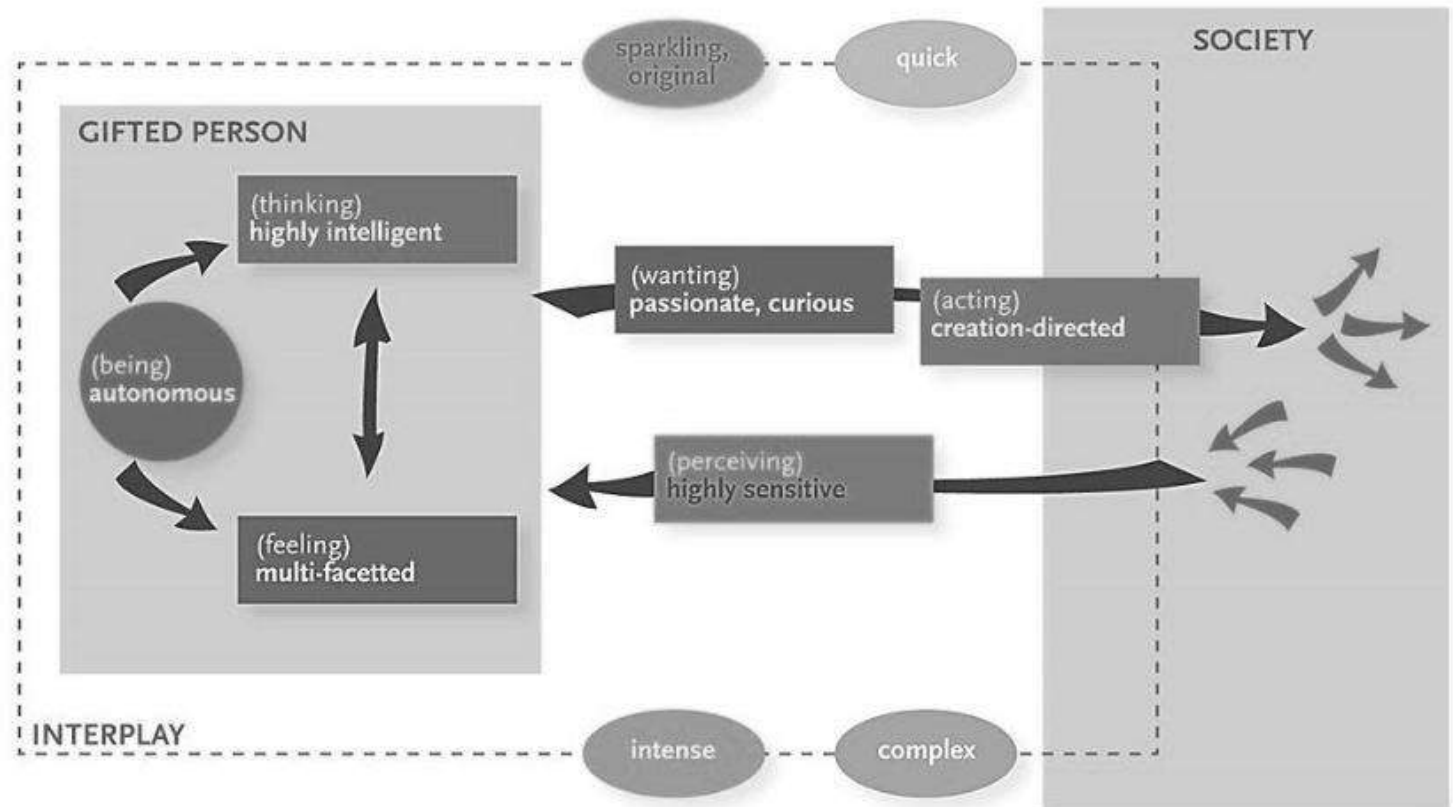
sparkling, original

quick

SOCIETY

GIFTED PERSON

(thinking)
highly intelligent

(wanting)
passionate, curious

(acting)
creation-directed

(being)
autonomous

(perceiving)
highly sensitive

(feeling)
multi-facetted

INTERPLAY

intense

complex